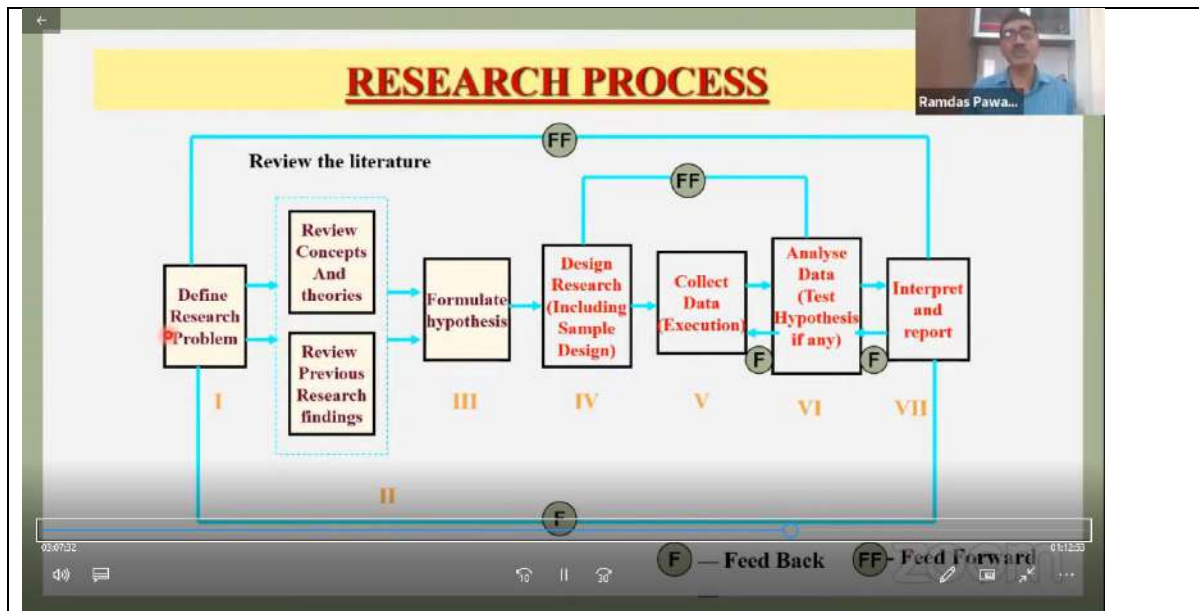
RESEARCH PROCESS

Ramdas Pawa...

FF

Review the literature

FF

Define Research Problem

Review Concepts And theories

Review Previous Research findings

Formulate hypothesis

Design Research (Including Sample Design)

Collect Data (Execution)

Analyse Data (Test Hypothesis if any)

Interpret and report

F

F

I

II

III

IV

V

VI

VII

F

03:07:32

01:12:53

F — Feed Back

FF - Feed Forward

10

30